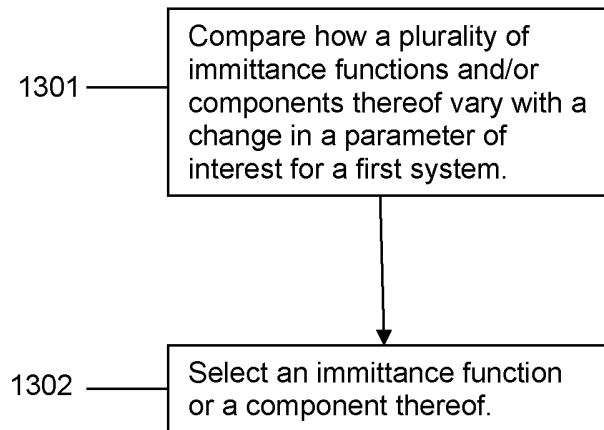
1301

Compare how a plurality of immittance functions and/or components thereof vary with a change in a parameter of interest for a first system.

1302

Select an immittance function or a component thereof.